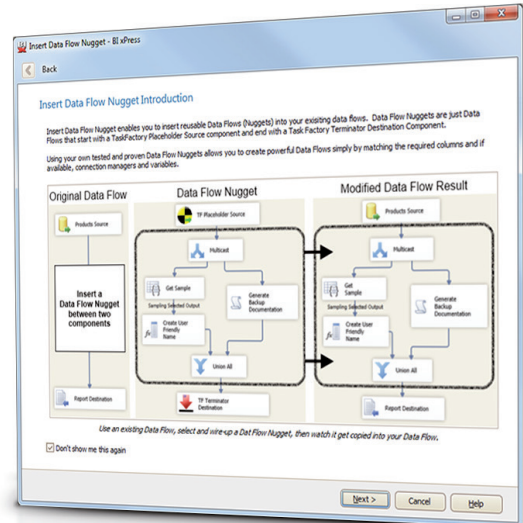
Insert Data Flow Nugget - BI xPress

Back

Insert Data Flow Nugget Introduction

Insert Data Flow Nugget enables you to insert reusable Data Flows (Nuggets) into your exisiting data flows. Data Flow Nuggets are just Data Flows that start with a TaskFactory Placeholder Source component and end with a Task Factory Terminator Destination Component.

Using your own tested and proven Data Flow Nuggets allows you to create powerful Data Flows simply by matching the required columns and if available, connection managers and variables.

Original Data Flow

Products Source

Insert a Data Flow Nugget between two components

Report Destination

Data Flow Nugget

TF Placeholder Source

Multicast

Get Sample

Sampling Selected Output

Create User Friendly Name

Generate Backup Documentation

Union All

TF Terminator Destination

Modified Data Flow Result

Products Source

Multicast

Get Sample

Sampling Selected Output

Create User Friendly Name

Generate Backup Documentation

Union All

Report Destination

Use an existing Data Flow, select and wire-up a Dat Flow Nugget, then watch it get copied into your Data Flow.

Don't show me this again

Next >

Cancel

Help